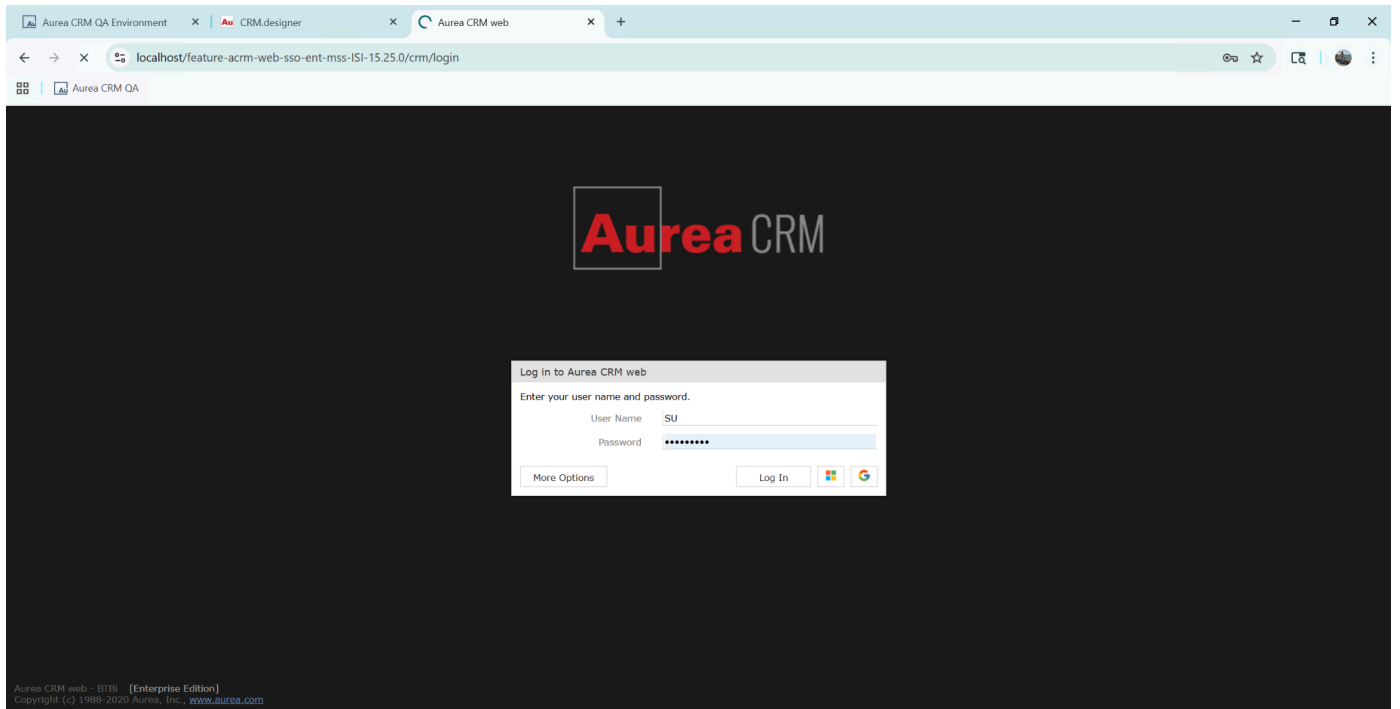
Aurea CRM QA Environment
CRM.designer
Aurea CRM web

localhost/feature-acrm-web-sso-ent-mss-ISI-15.25.0/crm/login

Aurea CRM QA

Aurea CRM

Log in to Aurea CRM web

Enter your user name and password.

User Name SU

Password •••••••••

More Options

Log In

Aurea CRM web - BTBI [Enterprise Edition]
Copyright (c) 1988-2020 Aurea, Inc., www.aurea.com